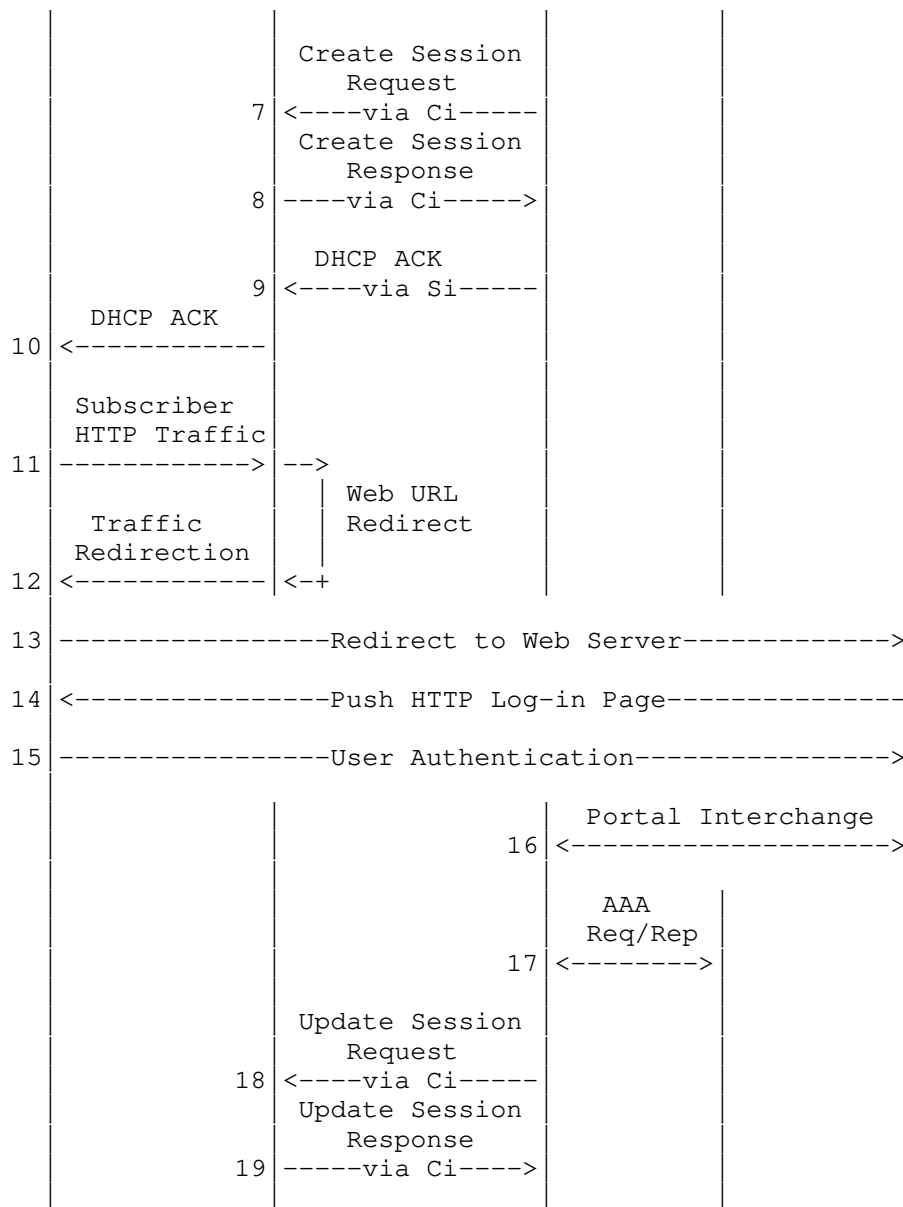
Create Session Request
7 <----via Ci-----
Create Session Response
8 ----via Ci----->

DHCP ACK
9 <----via Si-----
DHCP ACK
10 <------------

Subscriber HTTP Traffic
11 ------------> -->
Web URL Redirect
Traffic Redirection
12 <------------ <-+

13 -----------------Redirect to Web Server------------->

14 <----------------Push HTTP Log-in Page---------------

15 -----------------User Authentication---------------->

Portal Interchange
16 <------------------->

AAA Req/Rep
17 <-------->

Update Session Request
18 <----via Ci-----
Update Session Response
19 -----via Ci---->